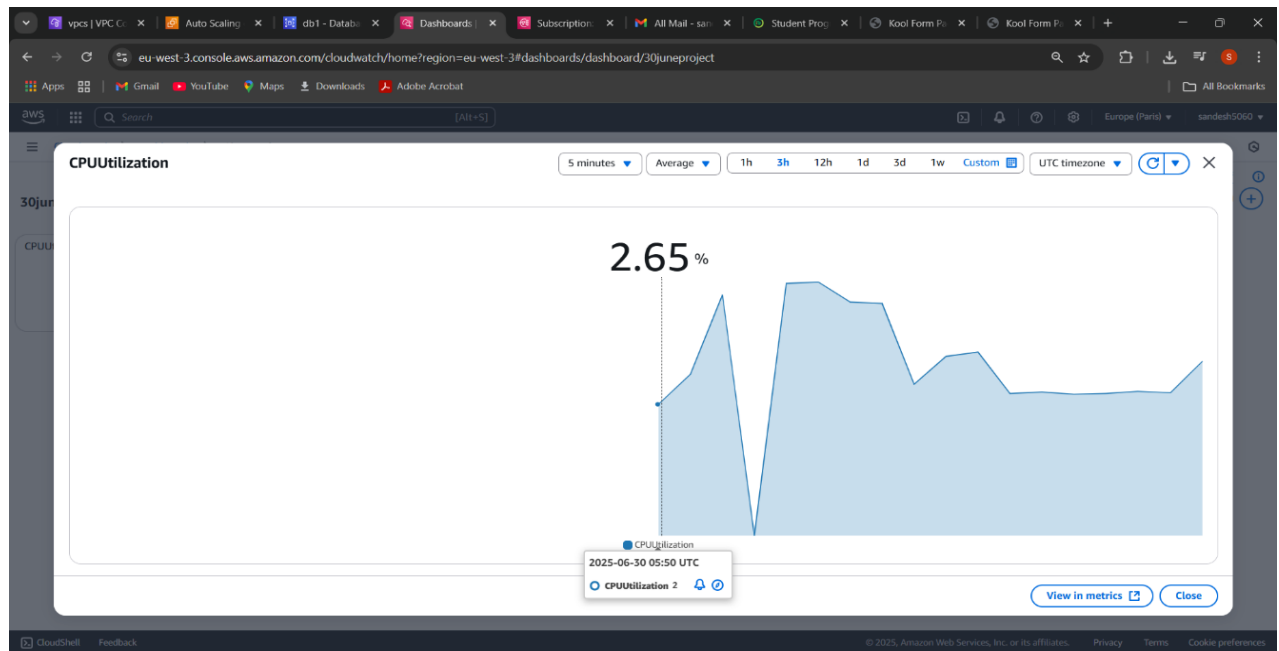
vpcs | VPC Co
Auto Scaling
db1 - Databa
Dashboards
Subscription
All Mail - san
Student Prog
Kool Form Pa
Kool Form Pa

eu-west-3.console.aws.amazon.com/cloudwatch/home?region=eu-west-3#dashboards/dashboard/30juneproject

Apps | Gmail | YouTube | Maps | Downloads | Adobe Acrobat | All Bookmarks

aws | Search [Alt+S] | Europe (Paris) ▾ | sandesh5060 ▾

30jun
CPUU

CPUUtilization

5 minutes ▾ | Average ▾ | 1h | 3h | 12h | 1d | 3d | 1w | Custom | UTC timezone ▾

2.65 %

CPUUtilization

2025-06-30 05:50 UTC
CPUUtilization 2

View in metrics | Close

CloudShell | Feedback | © 2025, Amazon Web Services, Inc. or its affiliates. | Privacy | Terms | Cookie preferences